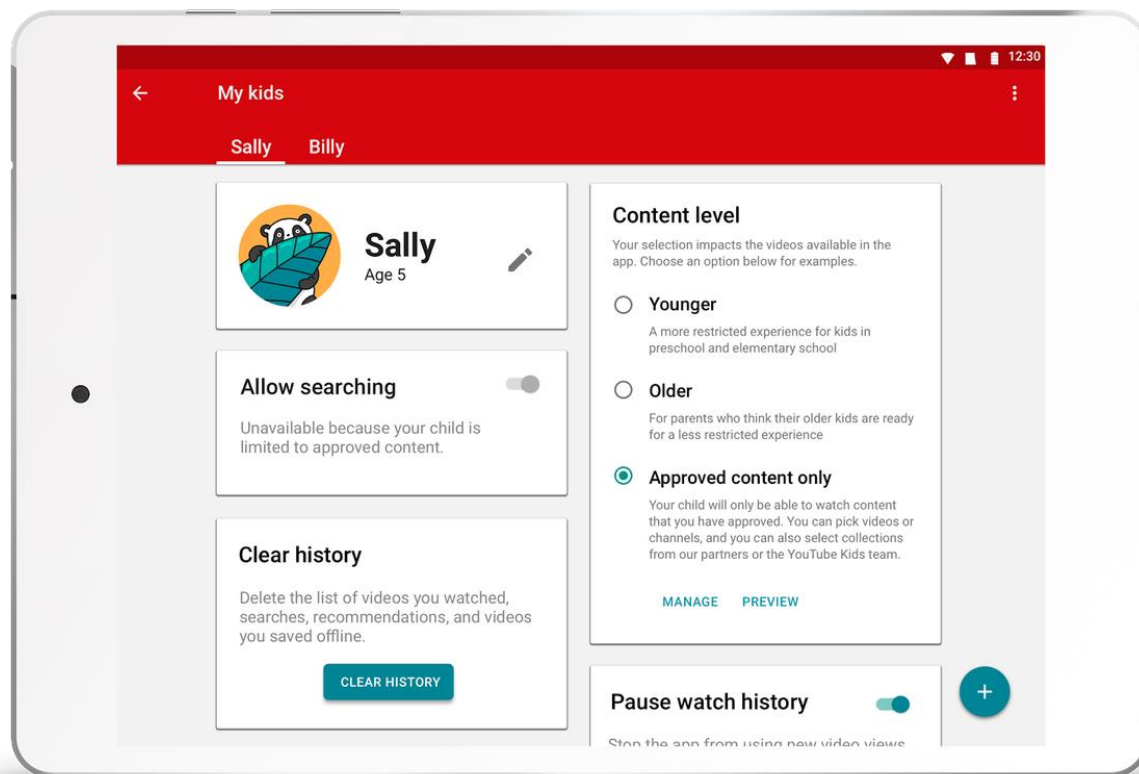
12:30

My kids

Sally Billy

Sally
Age 5

Allow searching

Unavailable because your child is limited to approved content.

Clear history

Delete the list of videos you watched, searches, recommendations, and videos you saved offline.

CLEAR HISTORY

Content level

Your selection impacts the videos available in the app. Choose an option below for examples.

Younger

A more restricted experience for kids in preschool and elementary school

Older

For parents who think their older kids are ready for a less restricted experience

Approved content only

Your child will only be able to watch content that you have approved. You can pick videos or channels, and you can also select collections from our partners or the YouTube Kids team.

MANAGE PREVIEW

Pause watch history

Stop the app from using new video views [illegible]

+